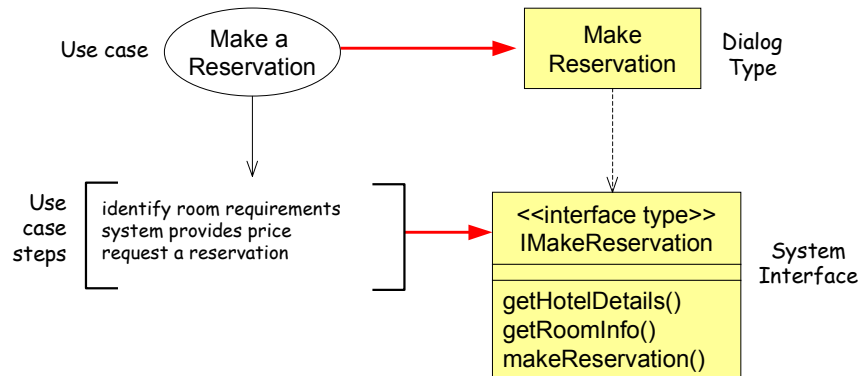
Use case

Make a Reservation

Make Reservation

Dialog Type

Use case steps

identify room requirements
system provides price
request a reservation

<<interface type>>
IMakeReservation

System Interface

getHotelDetails()
getRoomInfo()
makeReservation()